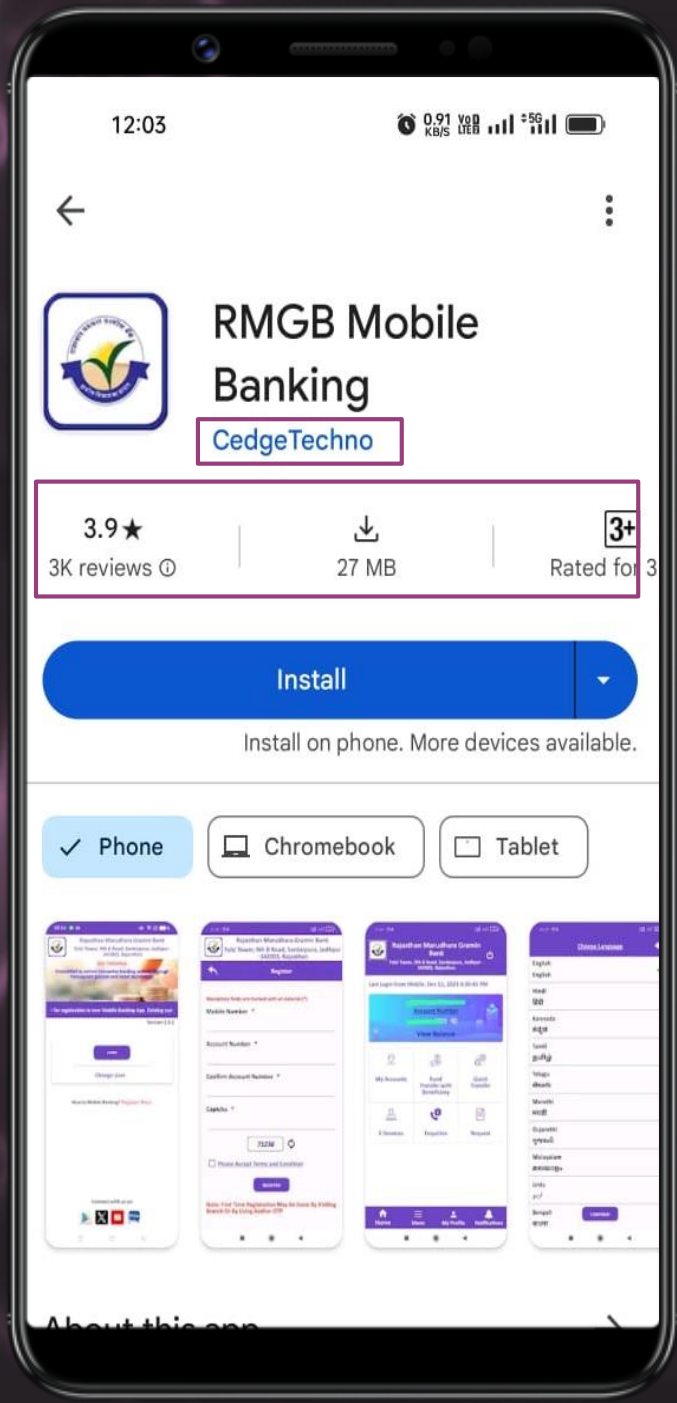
12:03

0.91 KB/S

RMGB Mobile Banking

CedgeTechno

3.9★
3K reviews ⓘ

27 MB

3+
Rated for 3

Install

Install on phone. More devices available.

Phone

Chromebook

Tablet

Rajasthan Marudhara Gramin Bank

Register

Mobile Number *

Account Number *

Confirm Account Number *

Captcha *

Rajasthan Marudhara Gramin Bank

View Balance

My Accounts

Fund Transfer

Quick Transfer

Enquiries

Request

Home

My Profile

Notifications

Choose Language

English

Hindi

Kannada

Tamil

Telugu

Marathi

Gujarati

Malayalam

Urdu

Bengali

About this app